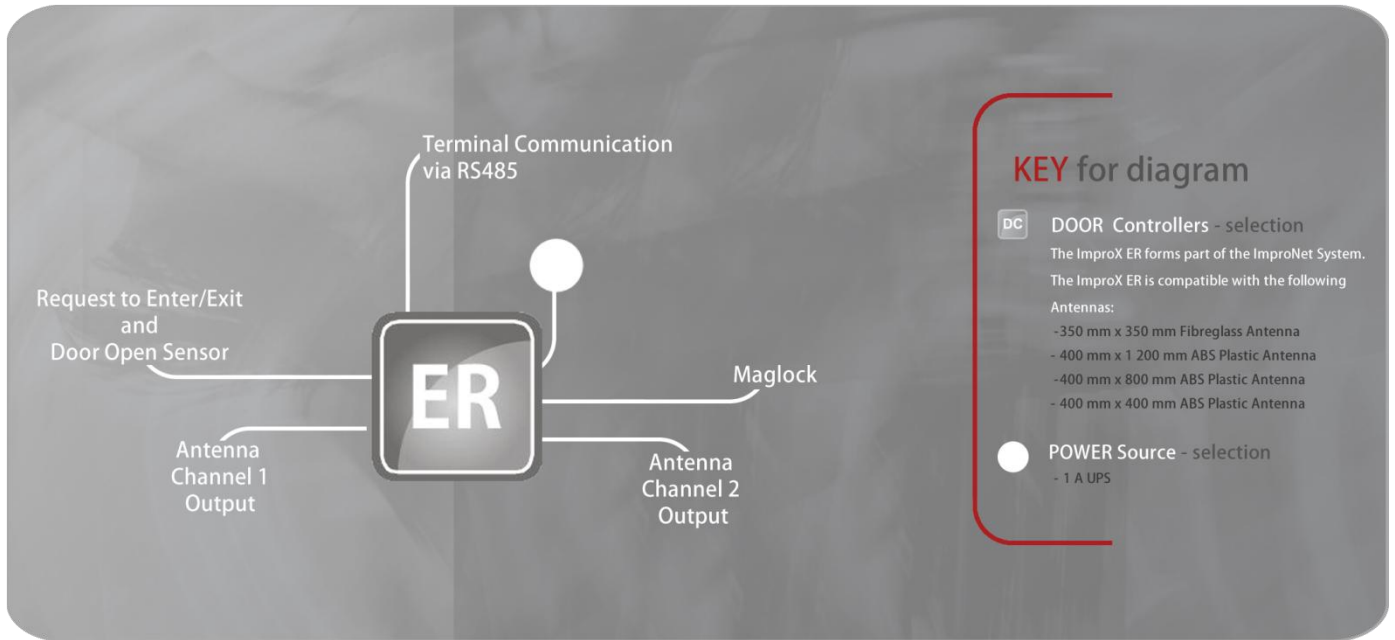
Terminal Communication via RS485

Request to Enter/Exit and Door Open Sensor

ER

Maglock

Antenna Channel 1 Output

Antenna Channel 2 Output

KEY for diagram

DC

DOOR Controllers - selection

The ImproX ER forms part of the ImproNet System.

The ImproX ER is compatible with the following Antennas:

-350 mm x 350 mm Fibreglass Antenna

- 400 mm x 1 200 mm ABS Plastic Antenna

-400 mm x 800 mm ABS Plastic Antenna

- 400 mm x 400 mm ABS Plastic Antenna

POWER Source - selection

- 1 A UPS